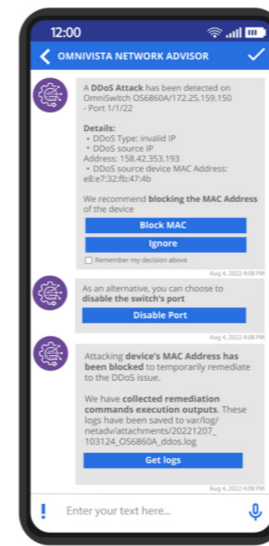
12:00

OMNIVISTA NETWORK ADVISOR

A DDoS Attack has been detected on OmniSwitch OS6860A/172.25.159.150 - Port 1/1/22

Details:
• DDoS Type: invalid IP
• DDoS source IP Address: 158.42.353.193
• DDoS source device MAC Address: e8:e7:32:fb:47:4b

We recommend blocking the MAC Address of the device

Block MAC

Ignore

Remember my decision above

Aug 4, 2022 4:08 PM

As an alternative, you can choose to disable the switch's port

Disable Port

Aug 4, 2022 4:08 PM

Attacking device's MAC Address has been blocked to temporarily remediate to the DDoS issue.

We have collected remediation commands execution outputs. These logs have been saved to var/log/netadv/attachments/20221207_103124_OS6860A_ddos.log

Get logs

Aug 4, 2022 4:08 PM

Enter your text here...